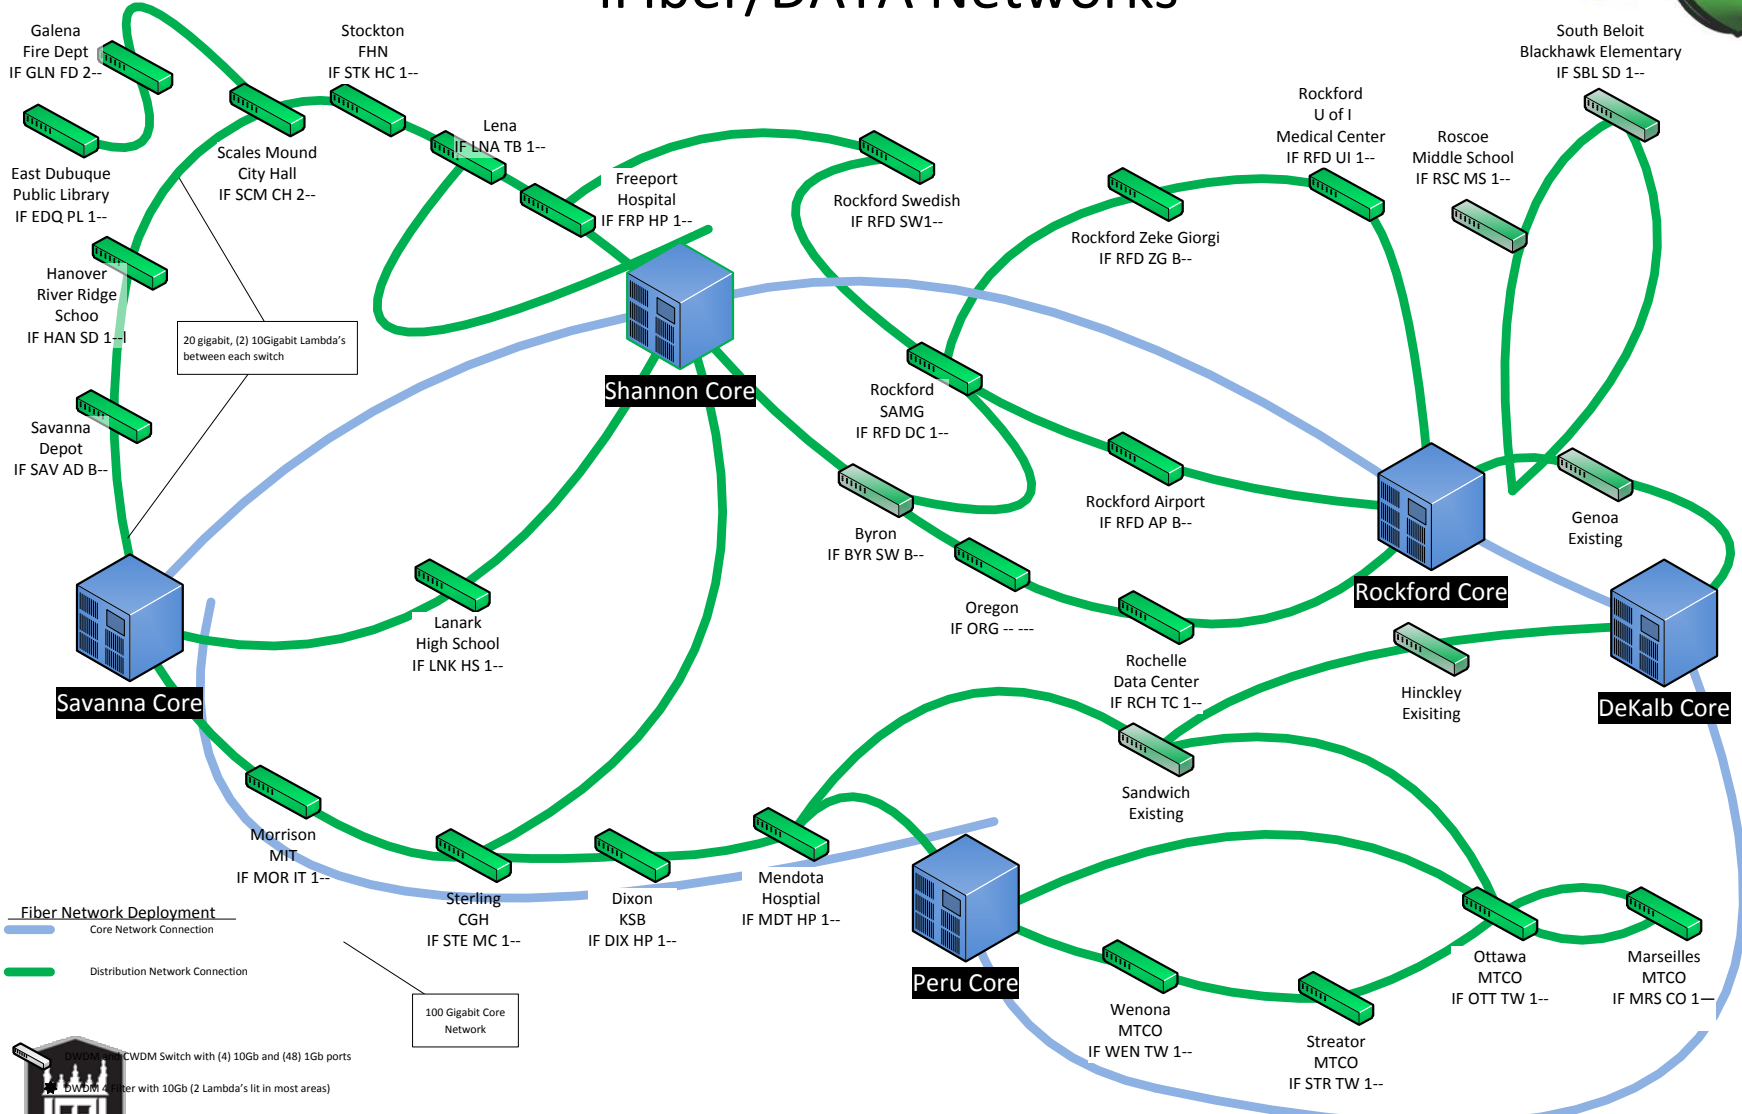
IFiber/DATA Networks

Galena
Fire Dept
IF GLN FD 2--

Stockton
FHN
IF STK HC 1--

South Beloit
Blackhawk Elementary
IF SBL SD 1--

Lena
IF LNA TB 1--

Rockford
U of I
Medical Center
IF RFD UI 1--

Roscoe
Middle School
IF RSC MS 1--

Scales Mound
City Hall
IF SCM CH 2--

East Dubuque
Public Library
IF EDQ PL 1--

Freeport
Hospital
IF FRP HP 1--

Rockford Swedish
IF RFD SW1--

Rockford Zeke Giorgi
IF RFD ZG B--

Hanover
River Ridge
Schoo
IF HAN SD 1--I

20 gigabit, (2) 10Gigabit Lambda's between each switch

Shannon Core

Rockford
SAMG
IF RFD DC 1--

Savanna
Depot
IF SAV AD B--

Rockford Airport
IF RFD AP B--

Genoa
Existing

Byron
IF BYR SW B--

Rockford Core

Oregon
IF ORG -- ---

Lanark
High School
IF LNK HS 1--

Rochelle
Data Center
IF RCH TC 1--

Hinckley
Exisiting

Savanna Core

DeKalb Core

Sandwich
Existing

Morrison
MIT
IF MOR IT 1--

Mendota
Hosptial
IF MDT HP 1--

Sterling
CGH
IF STE MC 1--

Dixon
KSB
IF DIX HP 1--

Fiber Network Deployment
Core Network Connection
Distribution Network Connection

Peru Core

Ottawa
MTCO
IF OTT TW 1--

Marseilles
MTCO
IF MRS CO 1—

Wenona
MTCO
IF WEN TW 1--

Streator
MTCO
IF STR TW 1--

100 Gigabit Core Network

DWDM and CWDM Switch with (4) 10Gb and (48) 1Gb ports
DWDM 4 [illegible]ter with 10Gb (2 Lambda's lit in most areas)